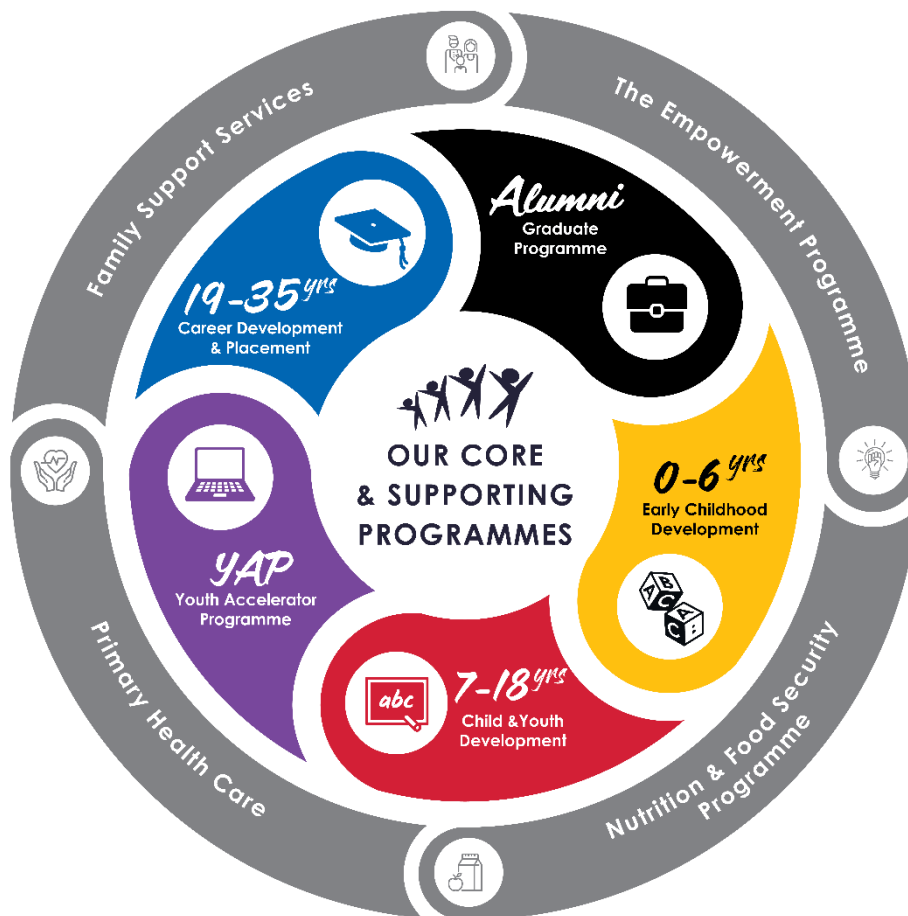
OUR CORE & SUPPORTING PROGRAMMES

Alumni
Graduate Programme

0-6 yrs
Early Childhood Development

7-18 yrs
Child &Youth Development

abc

YAP
Youth Accelerator Programme

19-35 yrs
Career Development & Placement

Family Support Services

The Empowerment Programme

Nutrition & Food Security Programme

Primary Health Care